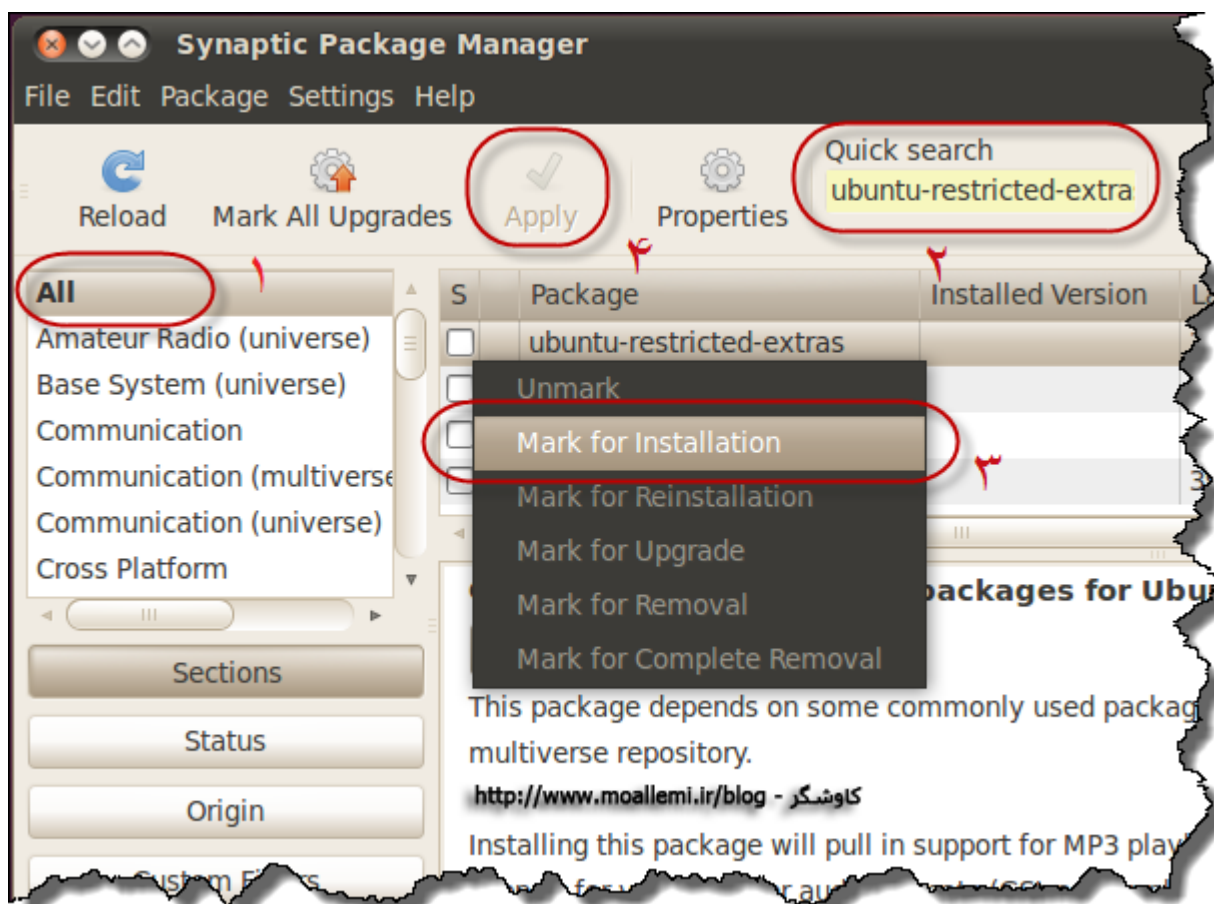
Synaptic Package Manager

File Edit Package Settings Help

Reload Mark All Upgrades Apply Properties

Quick search
ubuntu-restricted-extra

۱ ۴ ۲

All
Amateur Radio (universe)
Base System (universe)
Communication
Communication (multiverse
Communication (universe)
Cross Platform

Sections
Status
Origin
Custom Filters

| S | Package | Installed Version | L |
|---|---|---|---|
| | ubuntu-restricted-extras | | |
| | | | |
| | | | |
| | | | 3 |

Unmark
Mark for Installation
Mark for Reinstallation
Mark for Upgrade
Mark for Removal
Mark for Complete Removal

۳

packages for Ubu

This package depends on some commonly used packag multiverse repository.

http://www.moallemi.ir/blog - کاوشگر

Installing this package will pull in support for MP3 play